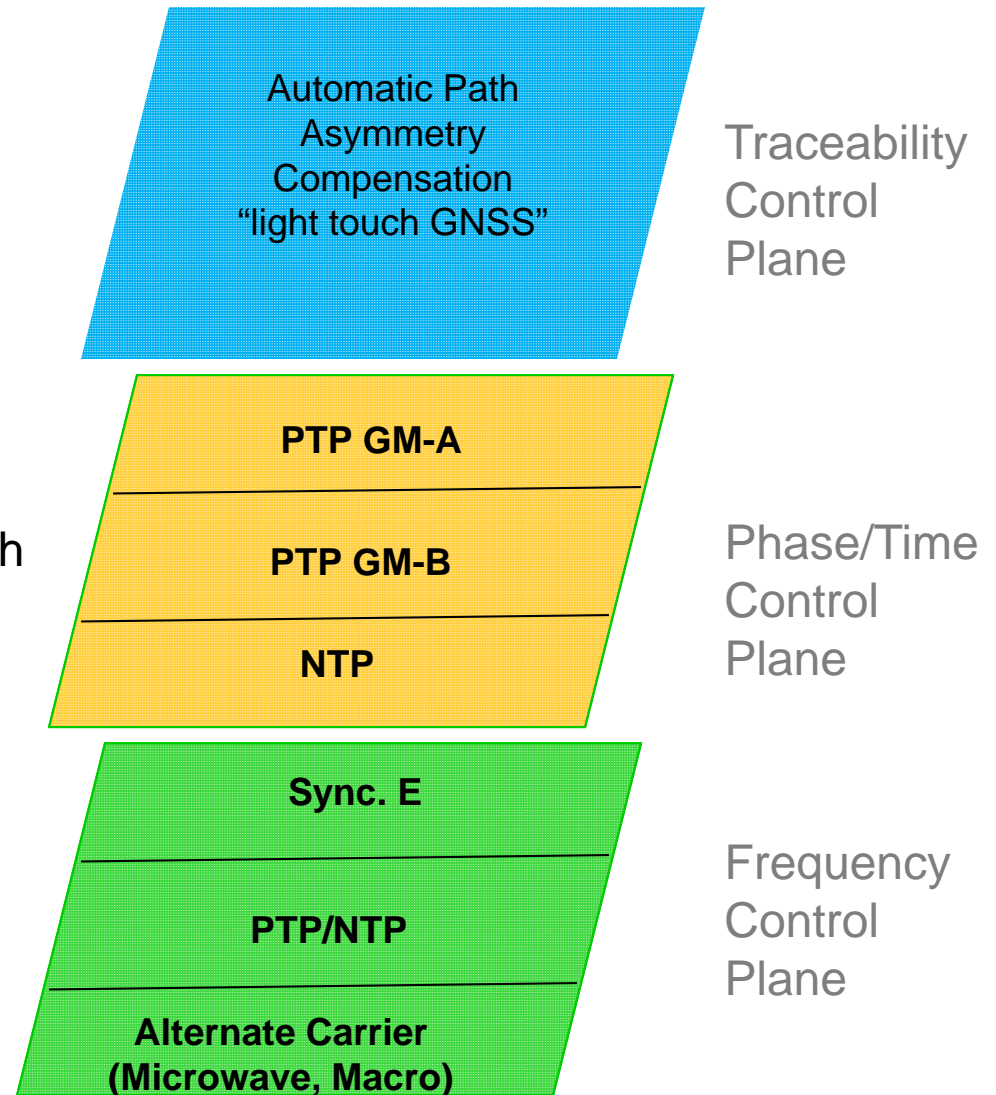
Automatic Path Asymmetry Compensation "light touch GNSS"

Traceability Control Plane

PTP GM-A

PTP GM-B

NTP

h

Phase/Time Control Plane

Sync. E

PTP/NTP

Alternate Carrier (Microwave, Macro)

Frequency Control Plane